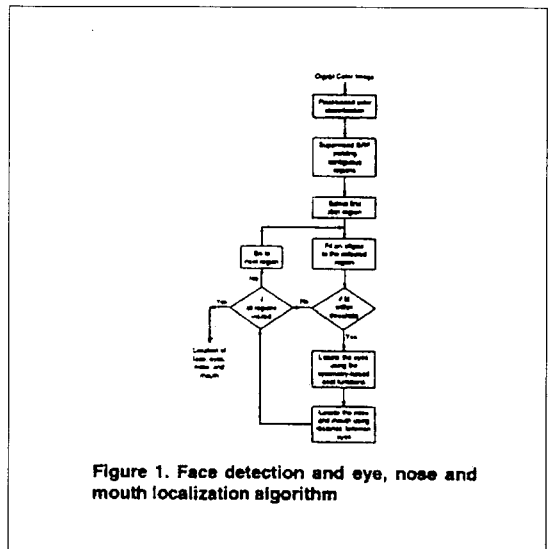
Digital Color Image

Probabilistic color classification

Suppressed B/W yielding contiguous regions

Extract first skin region

Fit an ellipse to the extracted region

Go to next region

If fit within threshold

If all regions visited

Yes

No

No

Yes

Locations of faces, eyes, nose and mouth

Locate the eyes using the symmetry-based cost functions

Locate the nose and mouth using distance between eyes

Figure 1. Face detection and eye, nose and mouth localization algorithm